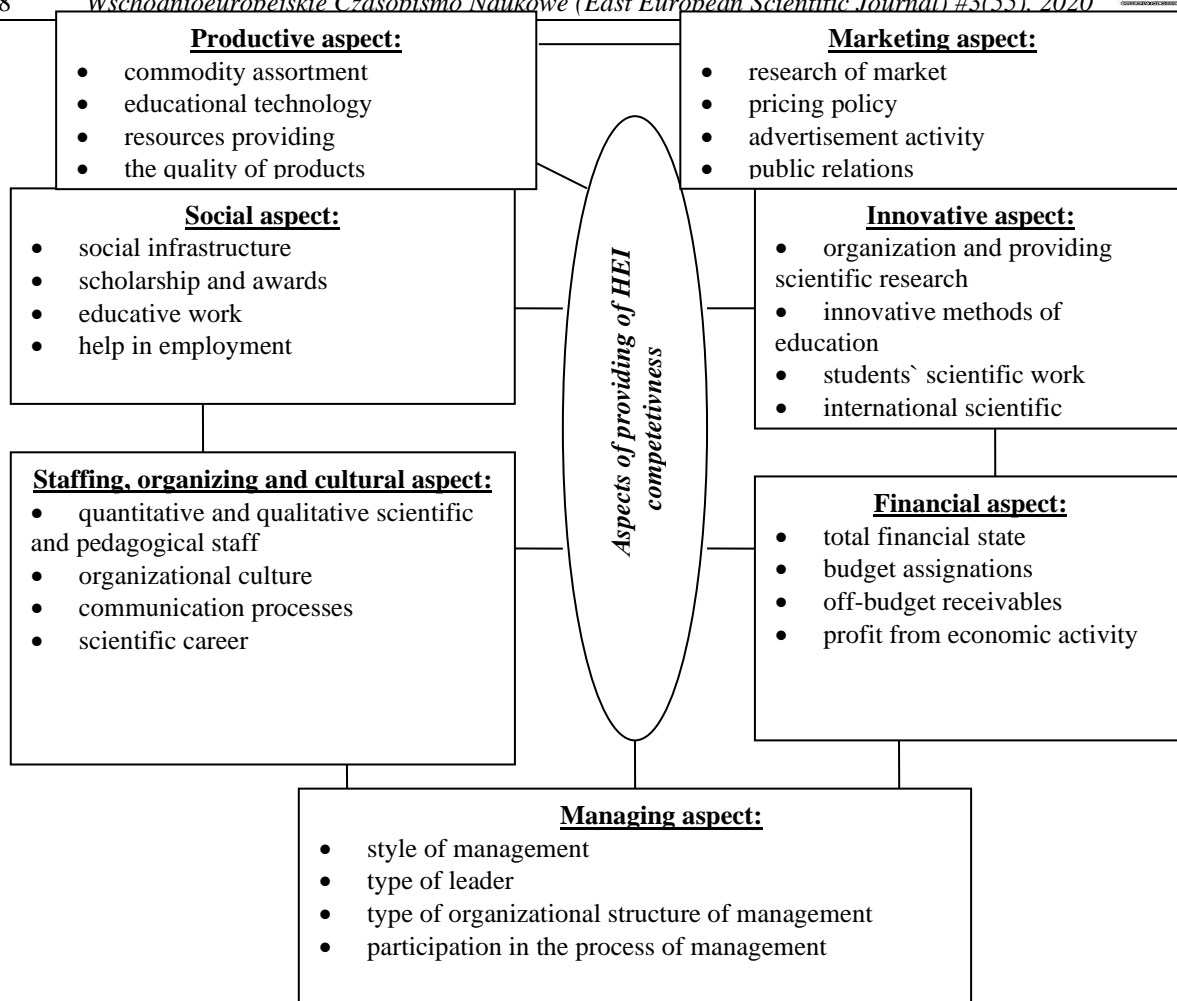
8 Wschodnioeuropejskie Czasopismo Naukowe (East European Scientific Journal) #3(55), 2020

**Productive aspect:**
- commodity assortment
- educational technology
- resources providing
- the quality of products

**Marketing aspect:**
- research of market
- pricing policy
- advertisement activity
- public relations

**Social aspect:**
- social infrastructure
- scholarship and awards
- educative work
- help in employment

*Aspects of providing of HEI competetivness*

**Innovative aspect:**
- organization and providing scientific research
- innovative methods of education
- students` scientific work
- international scientific

**Staffing, organizing and cultural aspect:**
- quantitative and qualitative scientific and pedagogical staff
- organizational culture
- communication processes
- scientific career

**Financial aspect:**
- total financial state
- budget assignations
- off-budget receivables
- profit from economic activity

**Managing aspect:**
- style of management
- type of leader
- type of organizational structure of management
- participation in the process of management